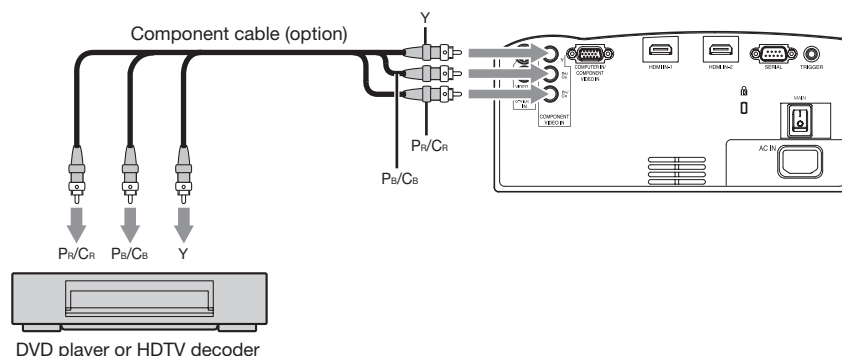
Component cable (option)

Y

COMPUTER IN/ COMPONENT VIDEO IN

HDMI IN-1

HDMI IN-2

SERIAL

TRIGGER

COMPONENT VIDEO IN

MAIN

AC IN

$P_R/C_R$

$P_B/C_B$

$P_R/C_R$ $P_B/C_B$ Y

DVD player or HDTV decoder